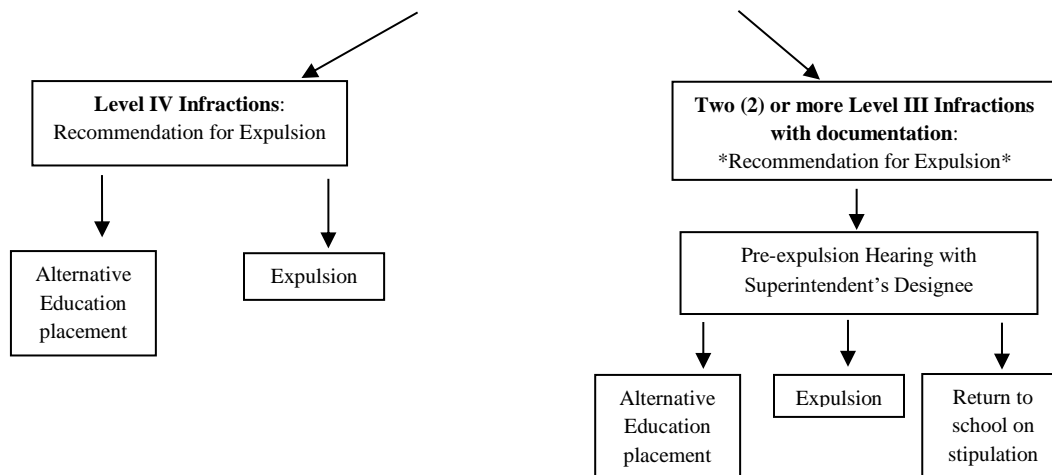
**Level IV Infractions**: Recommendation for Expulsion

Alternative Education placement

Expulsion

**Two (2) or more Level III Infractions with documentation**: *Recommendation for Expulsion*

Pre-expulsion Hearing with Superintendent's Designee

Alternative Education placement

Expulsion

Return to school on stipulation